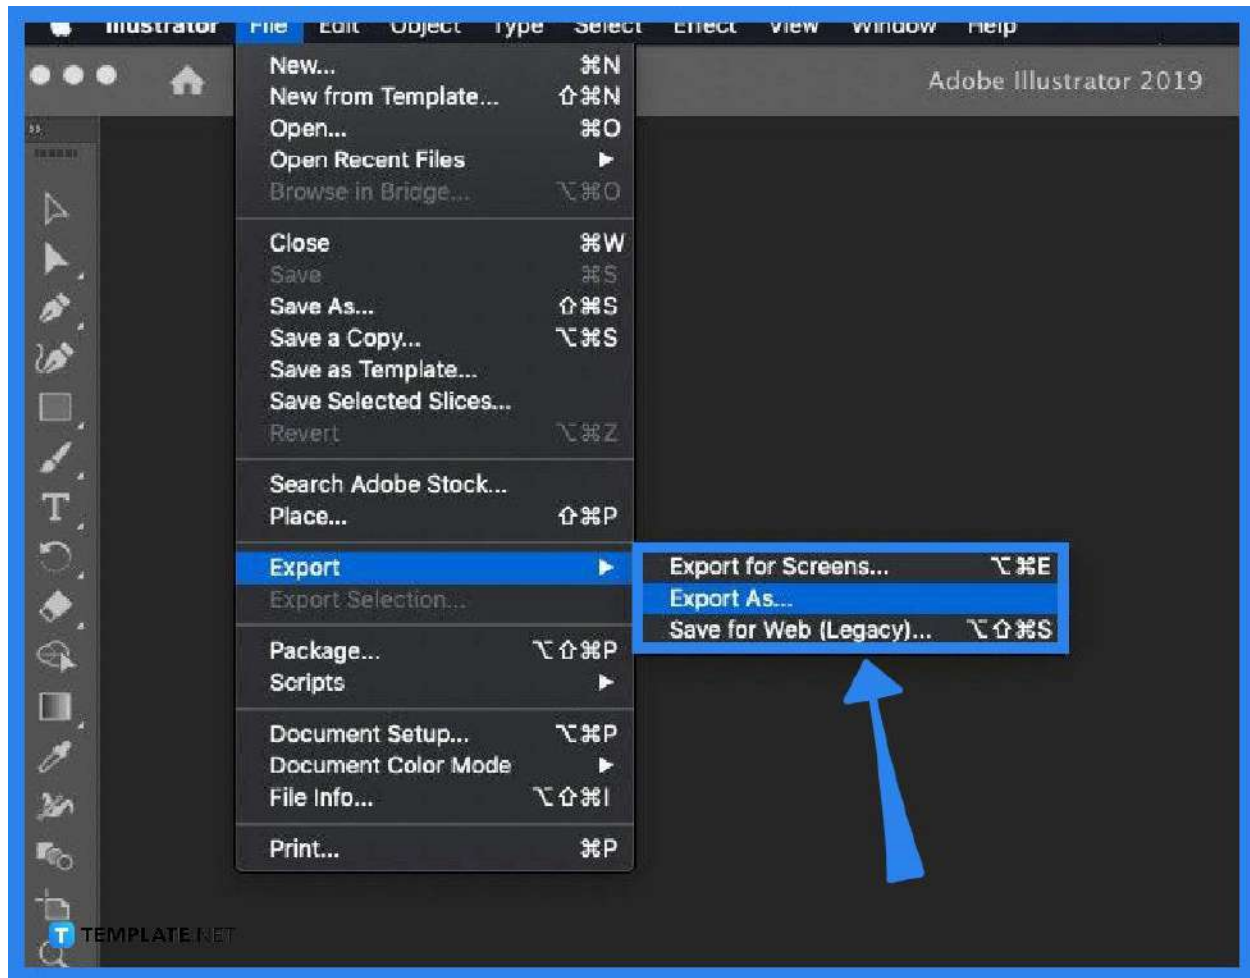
Illustrator File Edit Object Type Select Effect View Window Help

Adobe Illustrator 2019

New... ⌘N
New from Template... ⇧⌘N
Open... ⌘O
Open Recent Files ▶
Browse in Bridge... ⌥⌘O

Close ⌘W
Save ⌘S
Save As... ⇧⌘S
Save a Copy... ⌥⌘S
Save as Template...
Save Selected Slices...
Revert ⌥⌘Z

Search Adobe Stock...
Place... ⇧⌘P

Export ▶
Export Selection...

Package... ⌥⇧⌘P
Scripts ▶

Document Setup... ⌥⌘P
Document Color Mode ▶
File Info... ⌥⇧⌘I

Print... ⌘P

Export for Screens... ⌥⌘E
Export As...
Save for Web (Legacy)... ⌥⇧⌘S

TEMPLATE.NET